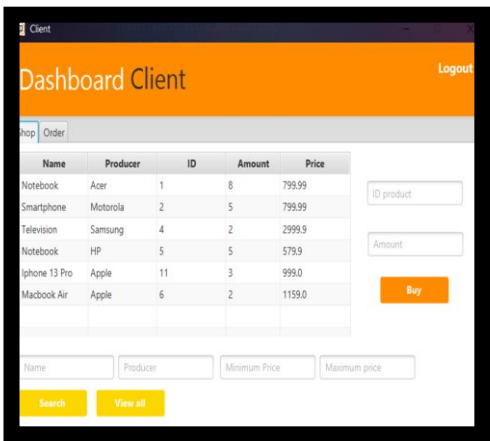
Client

Dashboard Client

Logout

hop Order

| Name | Producer | ID | Amount | Price |
|---|---|---|---|---|
| Notebook | Acer | 1 | 8 | 799.99 |
| Smartphone | Motorola | 2 | 5 | 799.99 |
| Television | Samsung | 4 | 2 | 2999.9 |
| Notebook | HP | 5 | 5 | 579.9 |
| Iphone 13 Pro | Apple | 11 | 3 | 999.0 |
| Macbook Air | Apple | 6 | 2 | 1159.0 |

ID product

Amount

Buy

Name

Producer

Minimum Price

Maximum price

Search

View all